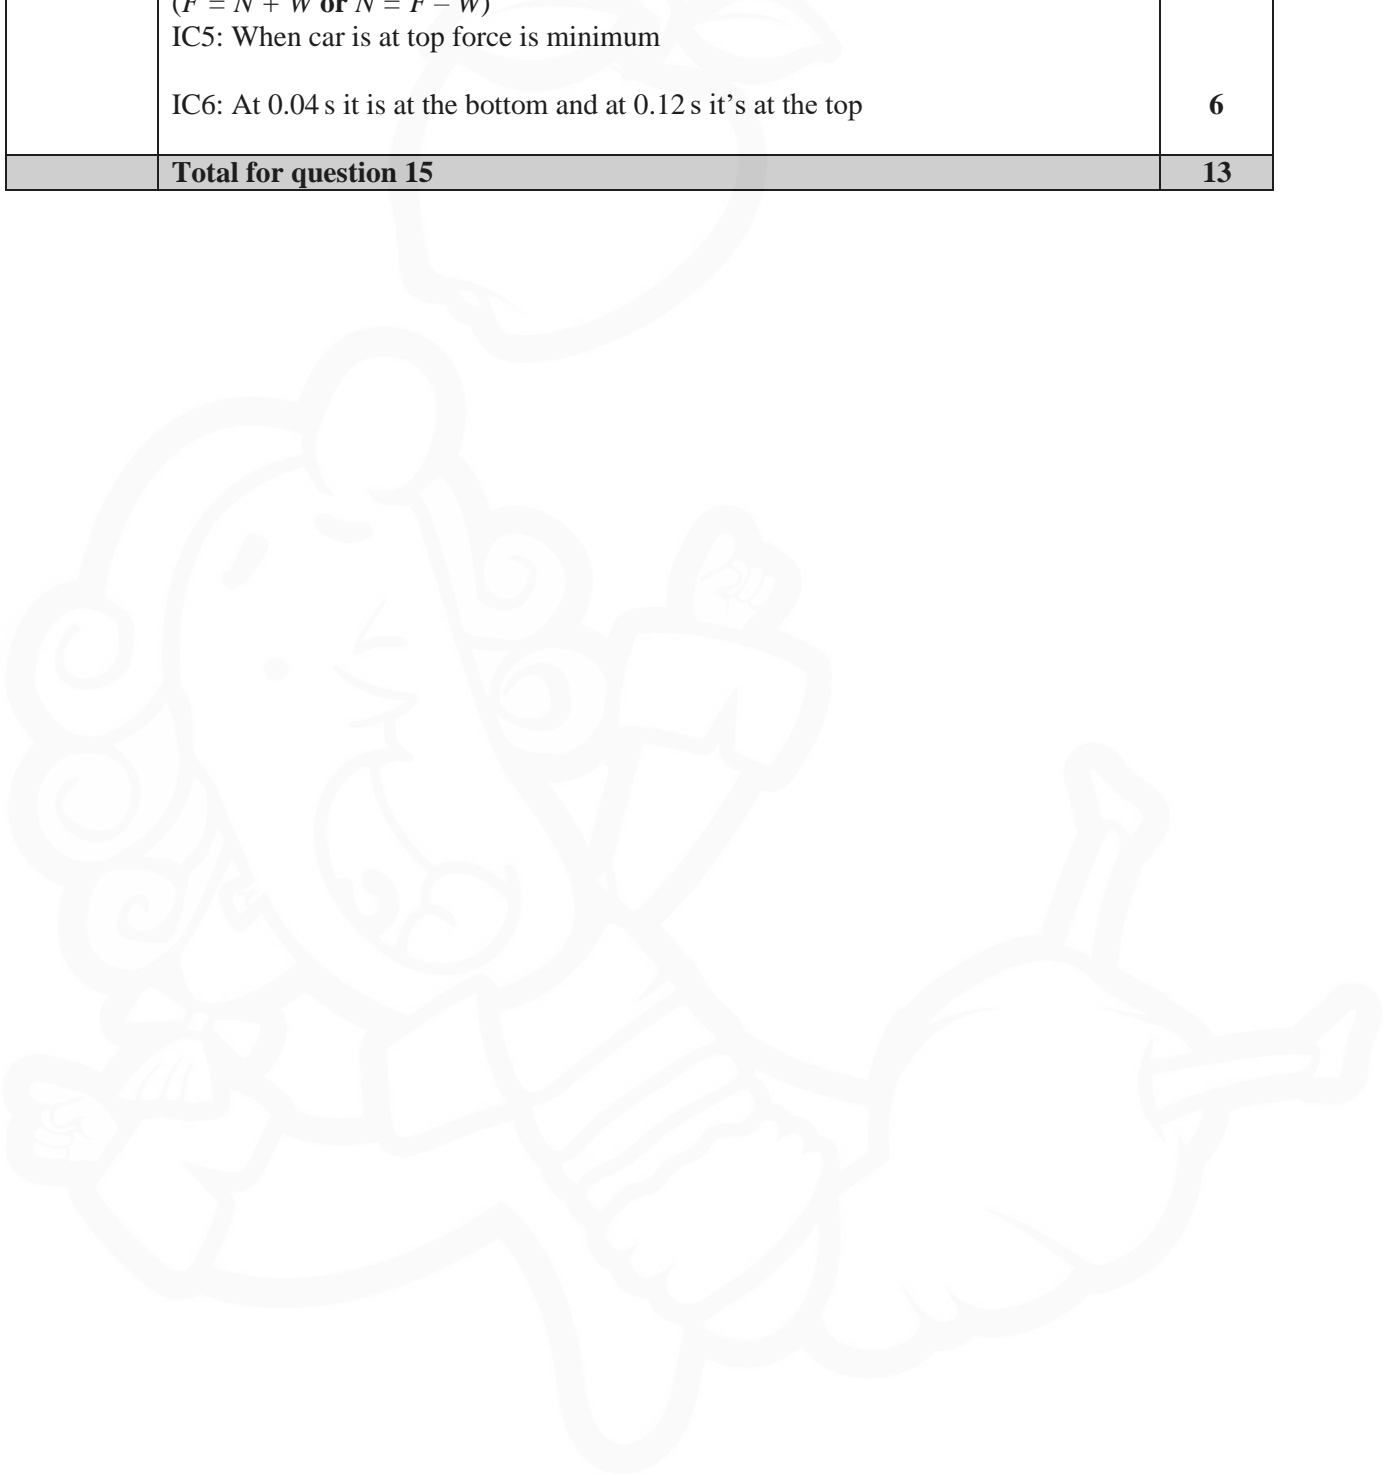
| | $(F = N + W$ **or** $N = F - W)$<br>IC5: When car is at top force is minimum<br><br>IC6: At 0.04 s it is at the bottom and at 0.12 s it's at the top | **6** |
|---|---|---|
| | **Total for question 15** | **13** |